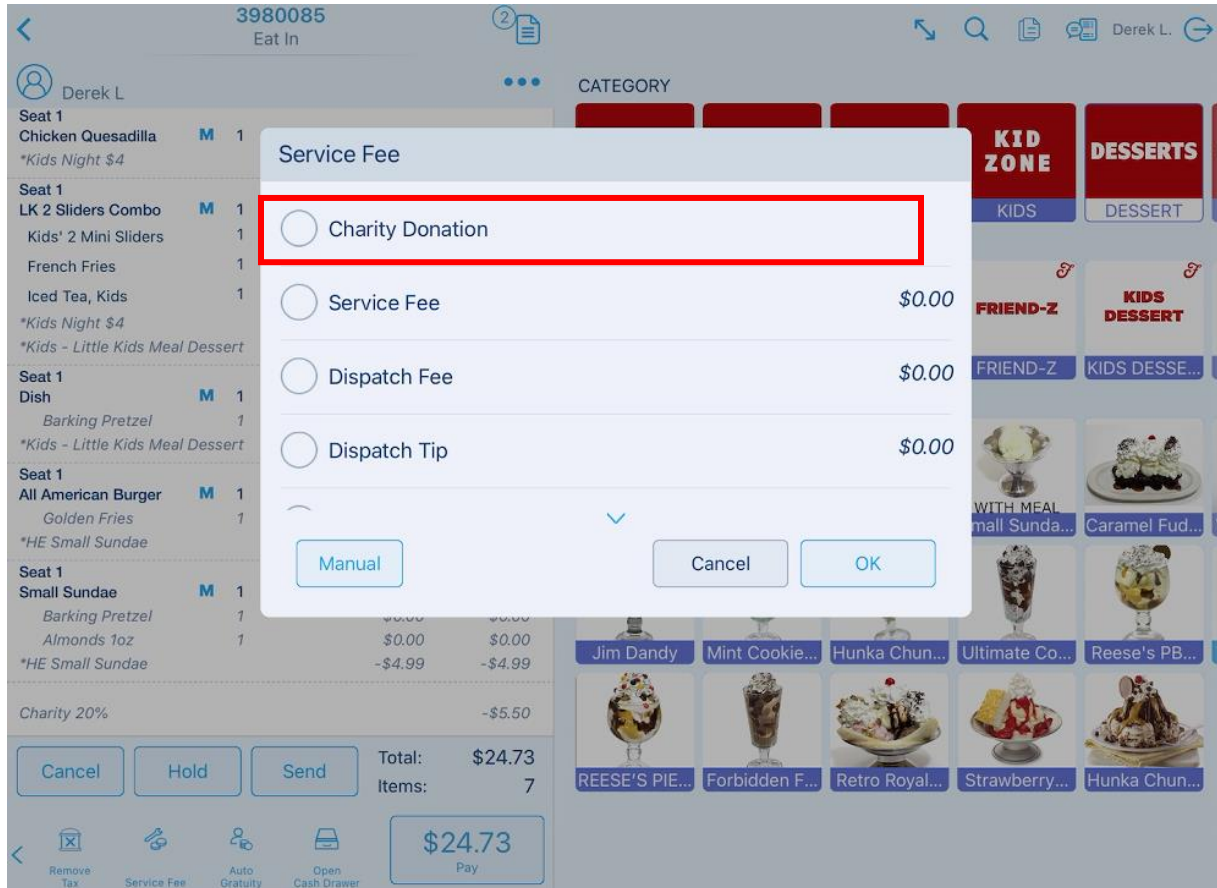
3980085
Eat In

Derek L.

Derek L

Seat 1
Chicken Quesadilla M 1
*Kids Night $4

Seat 1
LK 2 Sliders Combo M 1
Kids' 2 Mini Sliders 1
French Fries 1
Iced Tea, Kids 1
*Kids Night $4
*Kids - Little Kids Meal Dessert

Seat 1
Dish M 1
Barking Pretzel 1
*Kids - Little Kids Meal Dessert

Seat 1
All American Burger M 1
Golden Fries 1
*HE Small Sundae

Seat 1
Small Sundae M 1
Barking Pretzel 1
Almonds 1oz 1 $0.00 $0.00
*HE Small Sundae -$4.99 -$4.99

Charity 20% -$5.50

Cancel Hold Send
Total: $24.73
Items: 7

Remove Tax
Service Fee
Auto Gratuity
Open Cash Drawer
$24.73
Pay

CATEGORY
KID ZONE
KIDS
DESSERTS
DESSERT
FRIEND-Z
FRIEND-Z
KIDS DESSERT
KIDS DESSE...
WITH MEAL
mall Sunda...
Caramel Fud...
Jim Dandy
Mint Cookie...
Hunka Chun...
Ultimate Co...
Reese's PB...
REESE'S PIE...
Forbidden F...
Retro Royal...
Strawberry...
Hunka Chun...

Service Fee
Charity Donation
Service Fee $0.00
Dispatch Fee $0.00
Dispatch Tip $0.00
Manual
Cancel
OK